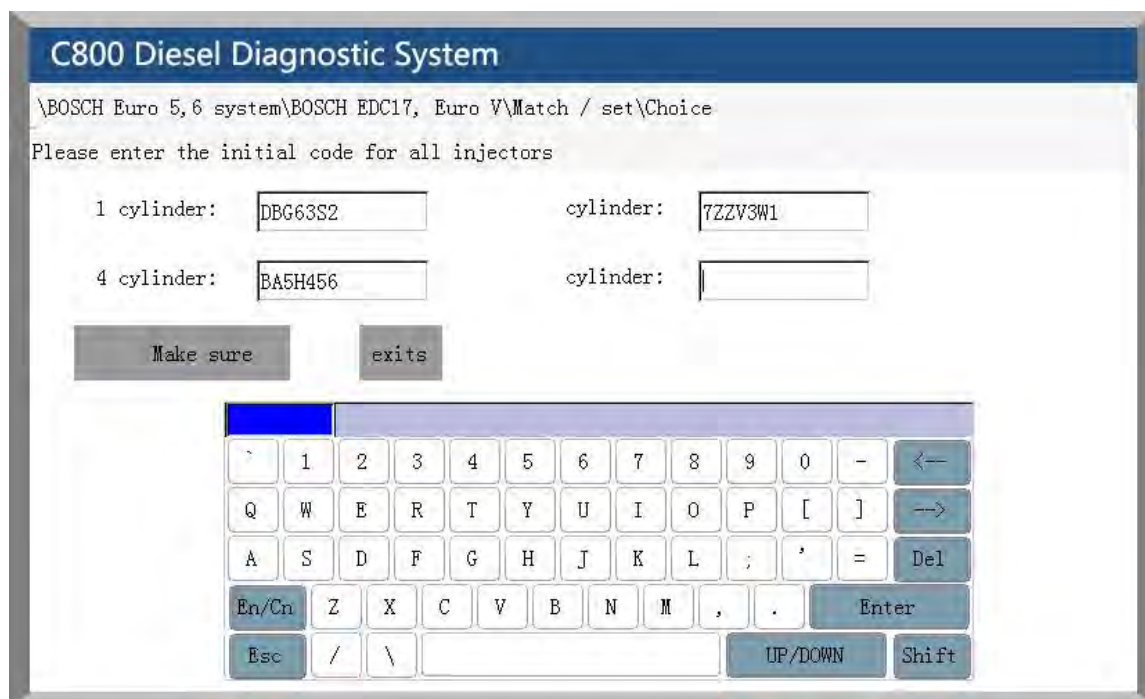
C800 Diesel Diagnostic System

\BOSCH Euro 5,6 system\BOSCH EDC17, Euro V\Match / set\Choice

Please enter the initial code for all injectors

1 cylinder: DBG63S2

cylinder: 7ZZV3W1

4 cylinder: BA5H456

cylinder:

Make sure

exits

` 1 2 3 4 5 6 7 8 9 0 - <—

Q W E R T Y U I O P [ ] —>

A S D F G H J K L ; ' = Del

En/Cn Z X C V B N M , . Enter

Esc / \ UP/DOWN Shift